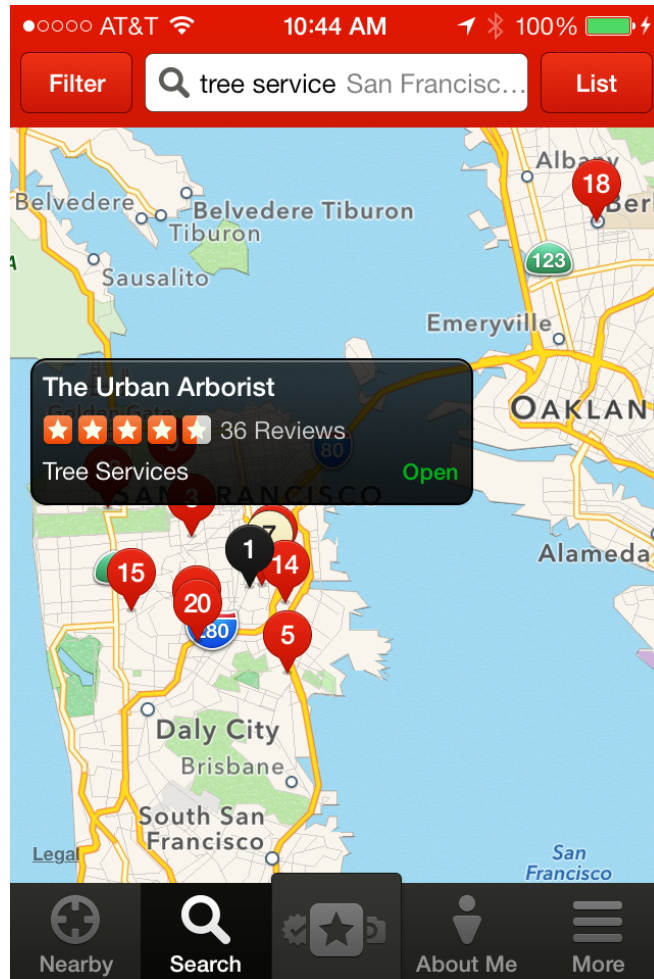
●○○○○ AT&T 10:44 AM 100%

Filter tree service San Francisc... List

Albany
18
Berk
Belvedere
Belvedere Tiburon
Tiburon
Sausalito
123
Emeryville
The Urban Arborist
36 Reviews
Tree Services Open
OAKLAN
80
SAN FRANCISCO
3
7
1
14
Alameda
15
20
280
5
Daly City
Brisbane
South San Francisco
Legal
San Francisco

Nearby Search About Me More